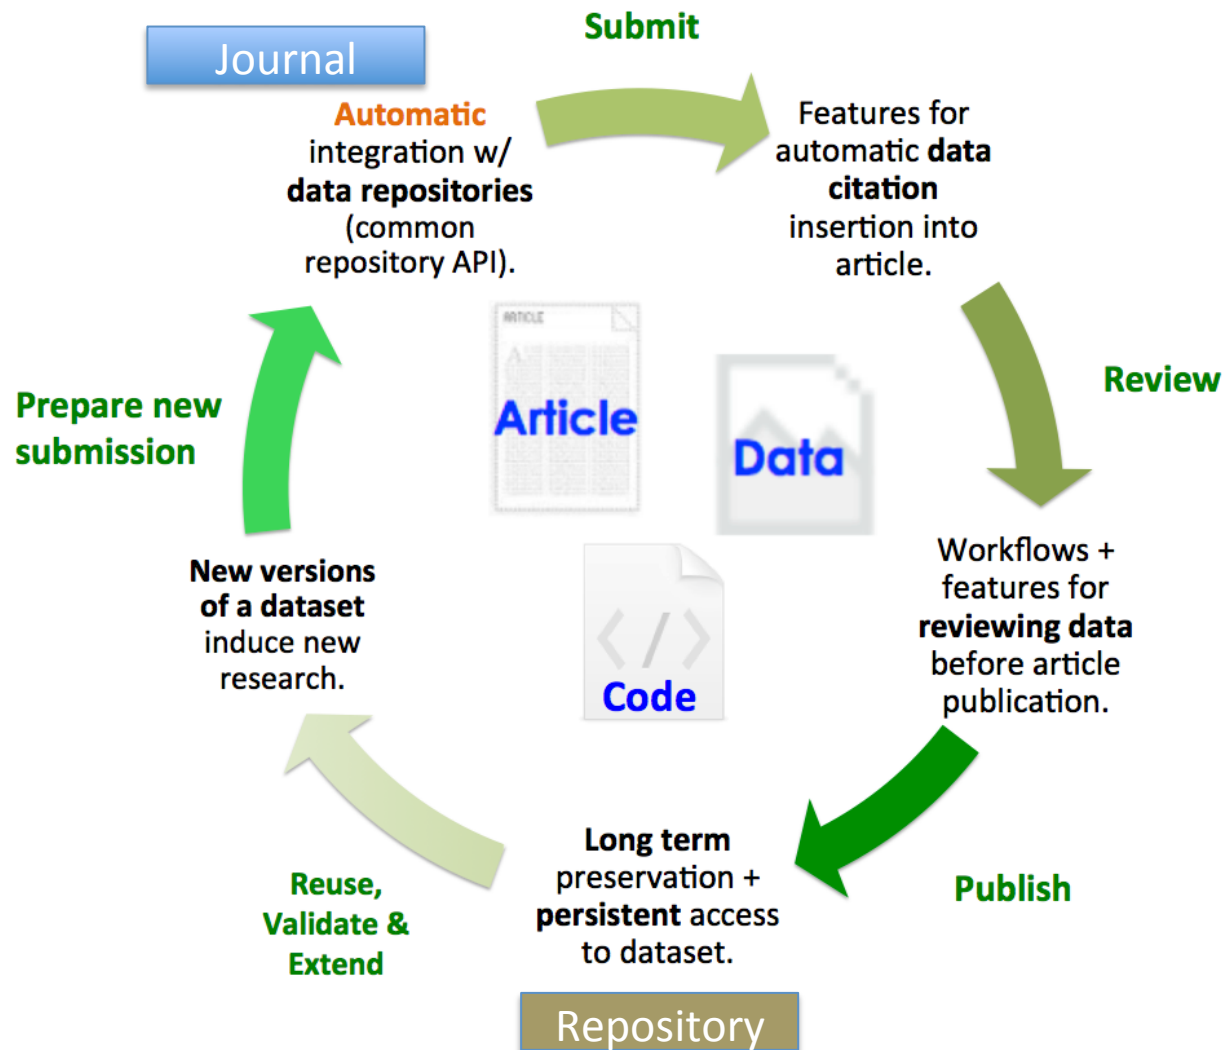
Journal

Submit

Automatic integration w/ data repositories (common repository API).

Features for automatic data citation insertion into article.

Review

Workflows + features for reviewing data before article publication.

Publish

Long term preservation + persistent access to dataset.

Repository

Reuse, Validate & Extend

New versions of a dataset induce new research.

Prepare new submission

ARTICLE

Article

Data

Code